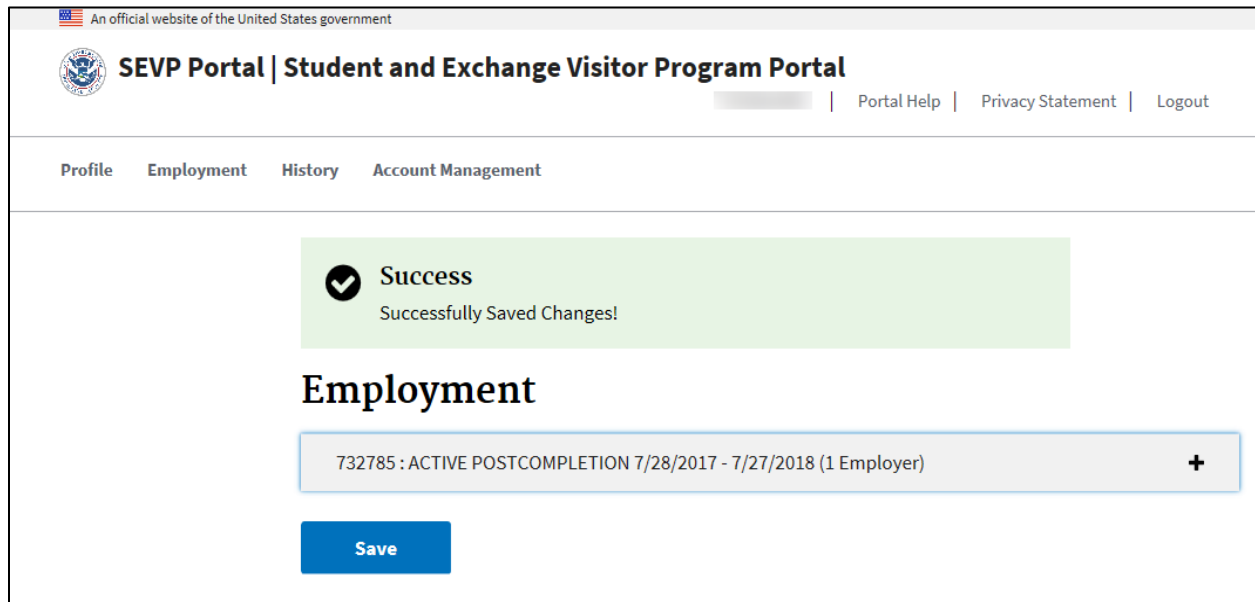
An official website of the United States government

SEVP Portal | Student and Exchange Visitor Program Portal

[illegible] | Portal Help | Privacy Statement | Logout

Profile Employment History Account Management

Success
Successfully Saved Changes!

Employment

732785 : ACTIVE POSTCOMPLETION 7/28/2017 - 7/27/2018 (1 Employer) +

Save